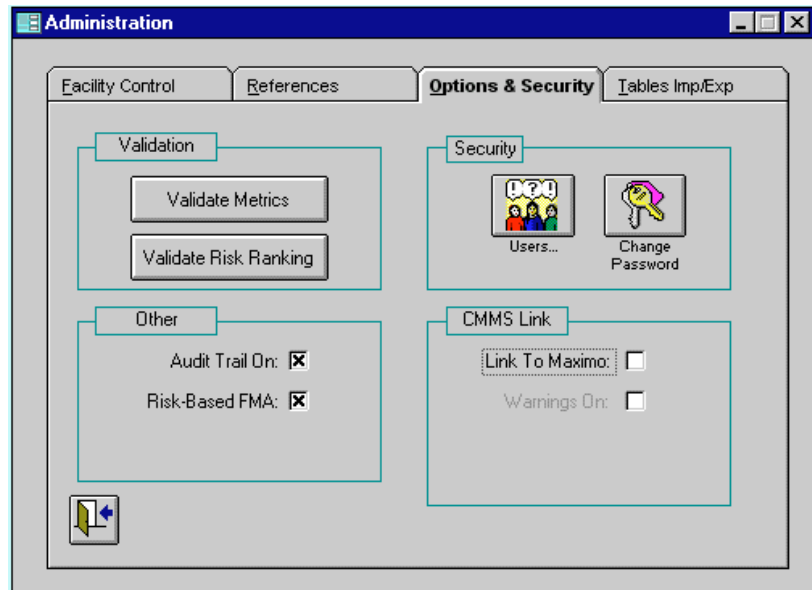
Administration

Facility Control | References | Options & Security | Tables Imp/Exp

Validation

Validate Metrics

Validate Risk Ranking

Security

Users...

Change Password

Other

Audit Trail On: ☒

Risk-Based FMA: ☒

CMMS Link

Link To Maximo: ☐

Warnings On: ☐